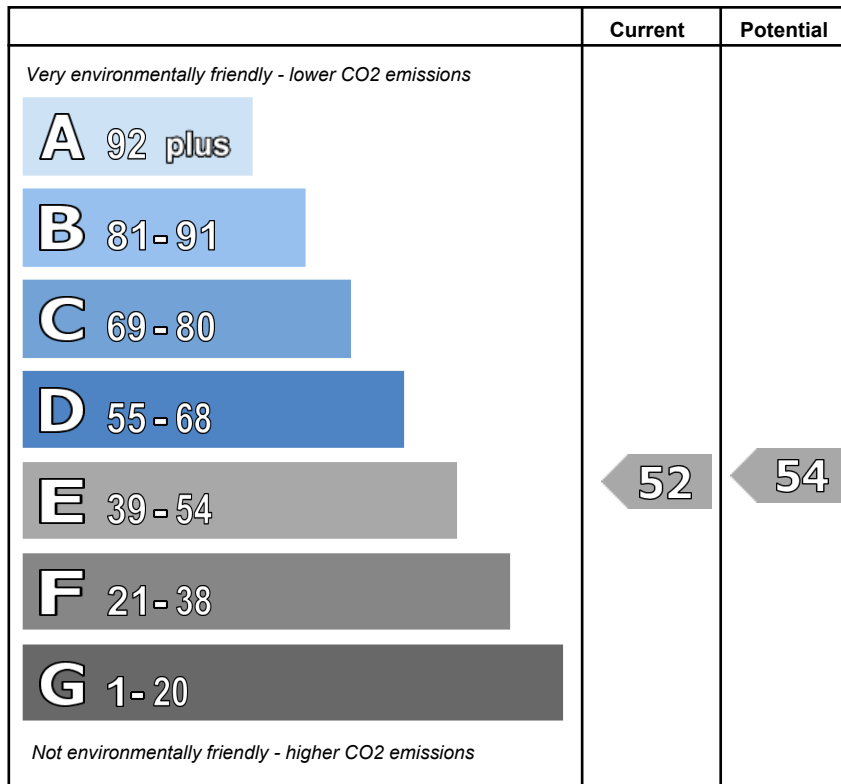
| | Current | Potential |
|---|---|---|
| Very environmentally friendly - lower CO2 emissions | | |
| A 92 plus | | |
| B 81-91 | | |
| C 69-80 | | |
| D 55-68 | | |
| E 39-54 | 52 | 54 |
| F 21-38 | | |
| G 1-20 | | |
| Not environmentally friendly - higher CO2 emissions | | |